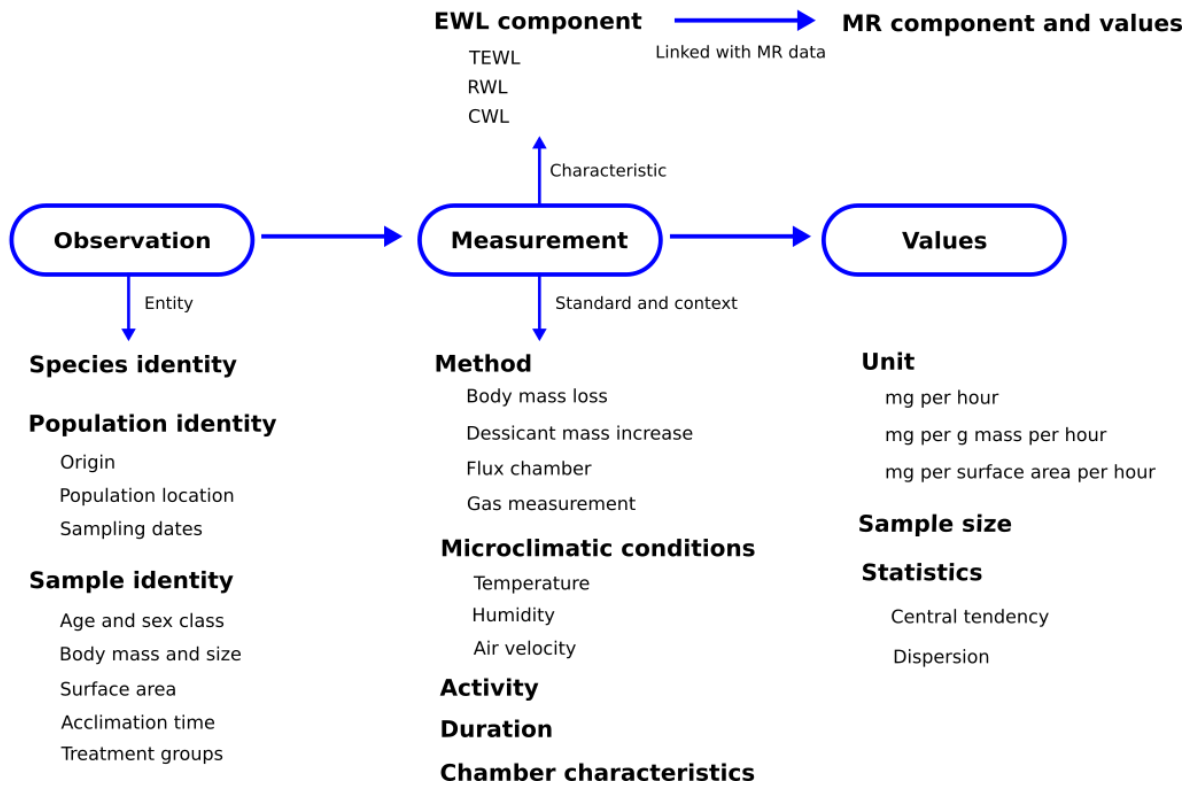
EWL component

TEWL
RWL
CWL

Linked with MR data

MR component and values

Characteristic

Observation

Measurement

Values

Entity

Standard and context

Species identity

Population identity
Origin
Population location
Sampling dates

Sample identity
Age and sex class
Body mass and size
Surface area
Acclimation time
Treatment groups

Method
Body mass loss
Dessicant mass increase
Flux chamber
Gas measurement

Microclimatic conditions
Temperature
Humidity
Air velocity

Activity

Duration

Chamber characteristics

Unit
mg per hour
mg per g mass per hour
mg per surface area per hour

Sample size

Statistics
Central tendency
Dispersion